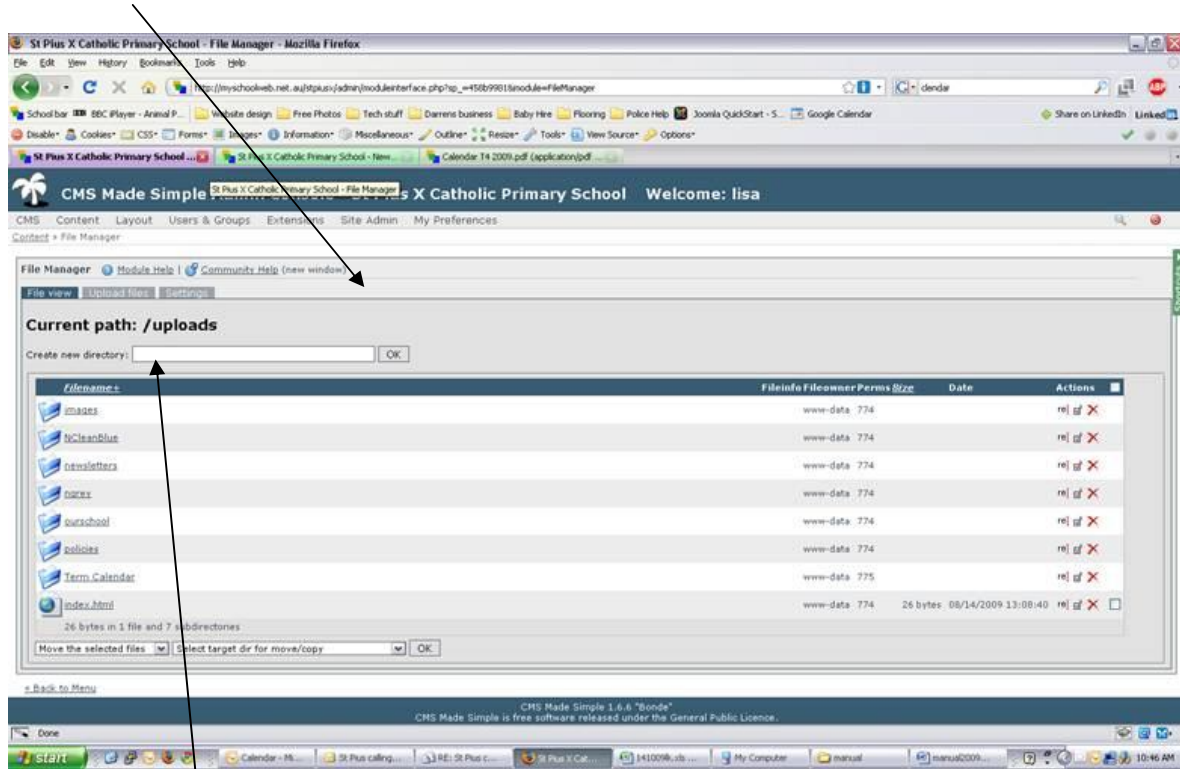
St Pius X Catholic Primary School - File Manager - Mozilla Firefox

File Edit View History Bookmarks Tools Help

http://myschoolweb.net.au/stpiusx/admin/moduleinterface.php?sp_=458b9981&module=FileManager

calendar

School bar BBC iPlayer - Animal P... Website design Free Photos Tech stuff Darrens business Baby Hire Flooring Police Help Joomla QuickStart - S... Google Calendar Share on LinkedIn Linked

Disable Cookies CSS Forms Images Information Miscellaneous Outline Resize Tools View Source Options

St Pius X Catholic Primary School ... St Pius X Catholic Primary School - New... Calendar T4 2009.pdf (application/pdf ...

CMS Made Simple St Pius X Catholic Primary School - File Manager St Pius X Catholic Primary School Welcome: lisa

CMS Content Layout Users & Groups Extensions Site Admin My Preferences

Content » File Manager

File Manager Module Help | Community Help (new window)

File view Upload files Settings

Current path: /uploads

Create new directory: OK

| Filename+ | Fileinfo | Fileowner | Perms | Size | Date | Actions |
|---|---|---|---|---|---|---|
| images | | www-data | 774 | | | |
| NCleanBlue | | www-data | 774 | | | |
| newsletters | | www-data | 774 | | | |
| ngrey | | www-data | 774 | | | |
| ourschool | | www-data | 774 | | | |
| policies | | www-data | 774 | | | |
| Term Calendar | | www-data | 775 | | | |
| index.html | | www-data | 774 | 26 bytes | 08/14/2009 13:08:40 | |

26 bytes in 1 file and 7 subdirectories

Move the selected files Select target dir for move/copy OK

« Back to Menu

CMS Made Simple 1.6.6 "Bonde"
CMS Made Simple is free software released under the General Public Licence.

Done

Start Calendar - Mi... St Pius calling... RE: St Pius c... St Pius X Cat... 141009ik.xls ... My Computer manual manual2009... 10:46 AM